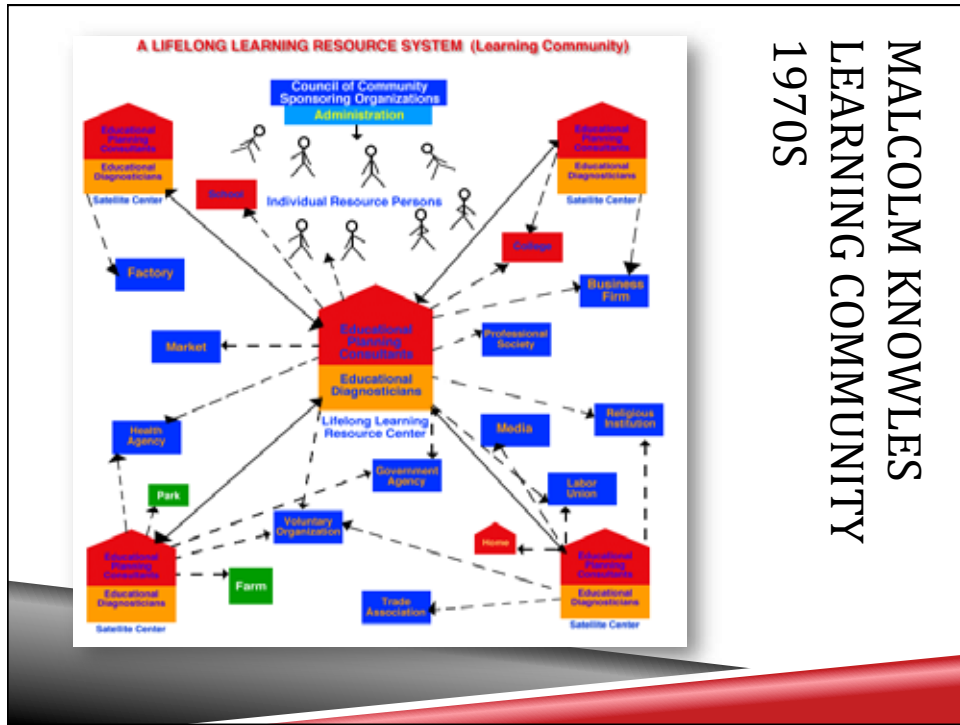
MALCOLM KNOWLES LEARNING COMMUNITY 1970S

A LIFELONG LEARNING RESOURCE SYSTEM (Learning Community)

Council of Community Sponsoring Organizations
Administration

Educational Planning Consultants
Educational Diagnosticians
Satellite Center

Educational Planning Consultants
Educational Diagnosticians
Satellite Center

School

Individual Resource Persons

College

Factory

Business Firm

Market

Educational Planning Consultants
Educational Diagnosticians
Lifelong Learning Resource Center

Professional Society

Religious Institution

Health Agency

Media

Government Agency

Labor Union

Park

Voluntary Organization

Home

Educational Planning Consultants
Educational Diagnosticians
Satellite Center

Farm

Trade Association

Educational Planning Consultants
Educational Diagnosticians
Satellite Center